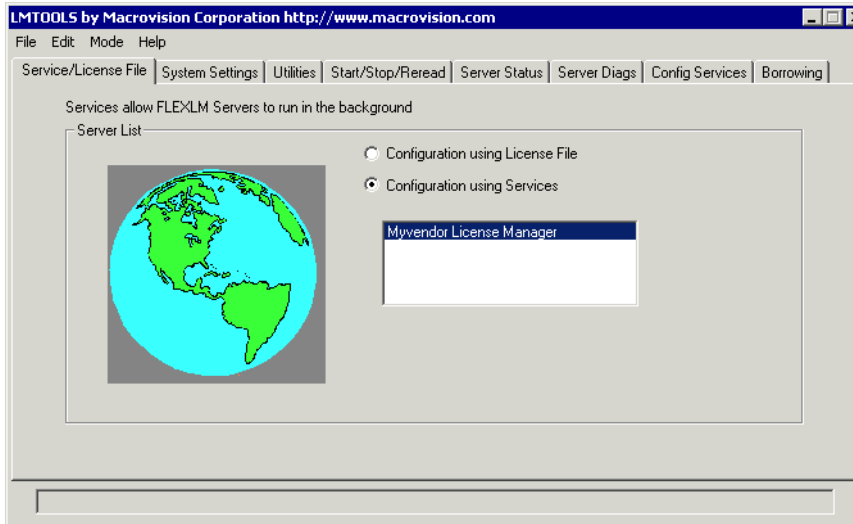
LMTOOLS by Macrovision Corporation http://www.macrovision.com

File Edit Mode Help

Service/License File | System Settings | Utilities | Start/Stop/Reread | Server Status | Server Diags | Config Services | Borrowing

Services allow FLEXLM Servers to run in the background

Server List

Configuration using License File

Configuration using Services

Myvendor License Manager